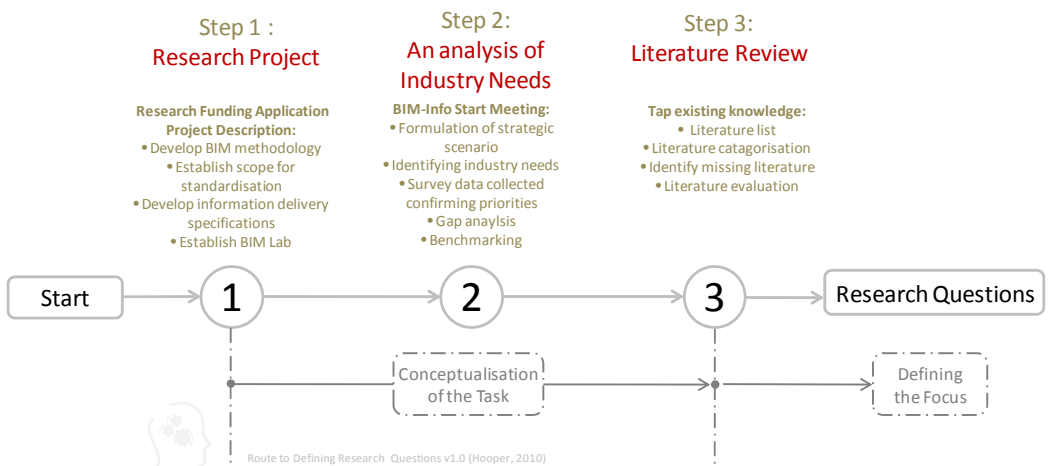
Step 1 :
Research Project

Research Funding Application
Project Description:
• Develop BIM methodology
• Establish scope for standardisation
• Develop information delivery specifications
• Establish BIM Lab

Step 2:
An analysis of Industry Needs

BIM-Info Start Meeting:
• Formulation of strategic scenario
• Identifying industry needs
• Survey data collected confirming priorities
• Gap anaylsis
• Benchmarking

Step 3:
Literature Review

Tap existing knowledge:
• Literature list
• Literature catagorisation
• Identify missing literature
• Literature evaluation

Start

1

2

3

Research Questions

Conceptualisation of the Task

Defining the Focus

Route to Defining Research Questions v1.0 (Hooper, 2010)